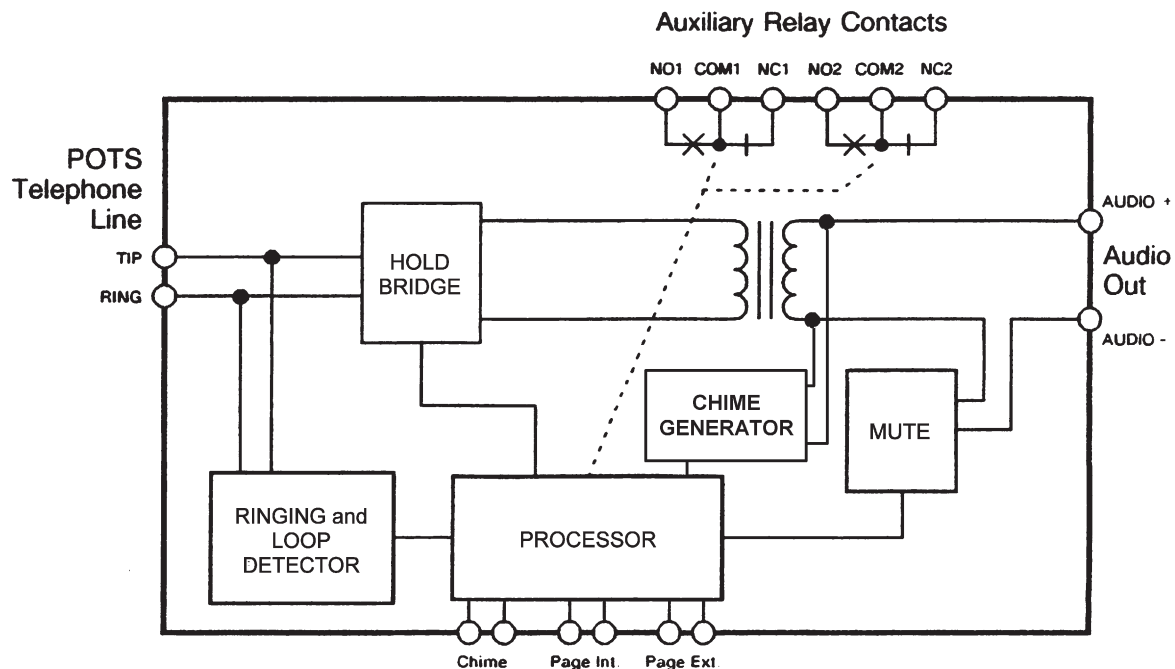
Auxiliary Relay Contacts

NO1 COM1 NC1 NO2 COM2 NC2

POTS Telephone Line

TIP

RING

HOLD BRIDGE

AUDIO +

Audio Out

AUDIO -

CHIME GENERATOR

MUTE

RINGING and LOOP DETECTOR

PROCESSOR

Chime Page Int. Page Ext.